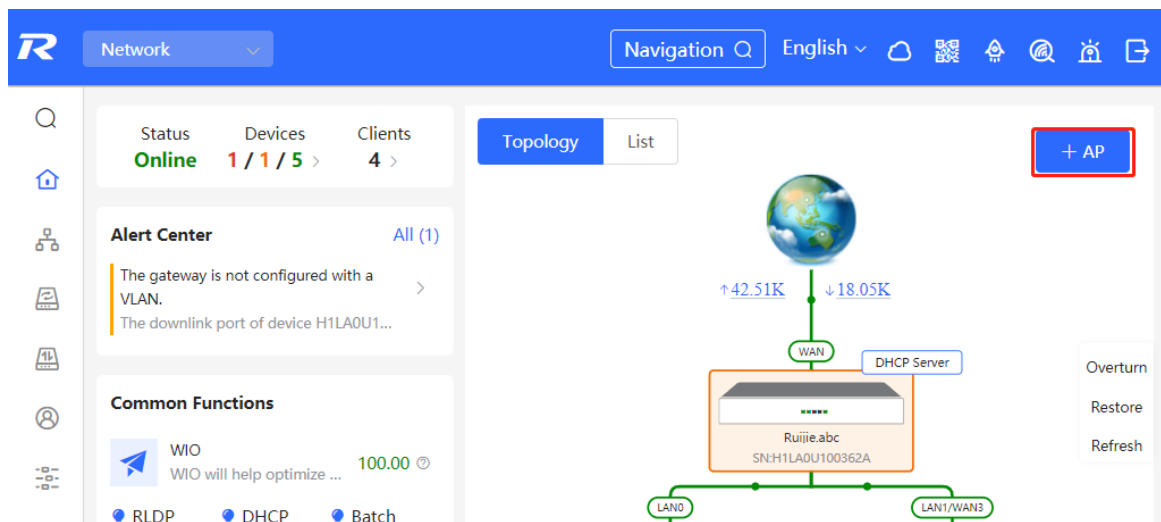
R

Network

Navigation

English

Status
Online

Devices
1 / 1 / 5 >

Clients
4 >

Alert Center
All (1)

The gateway is not configured with a VLAN.
The downlink port of device H1LA0U1...

Common Functions

WIO
WIO will help optimize ...
100.00

RLDP
DHCP
Batch

Topology
List

+ AP

↑42.51K
↓18.05K

WAN
DHCP Server

Ruijie.abc
SN:H1LA0U100362A

LAN0
LAN1/WAN3

Overturn
Restore
Refresh